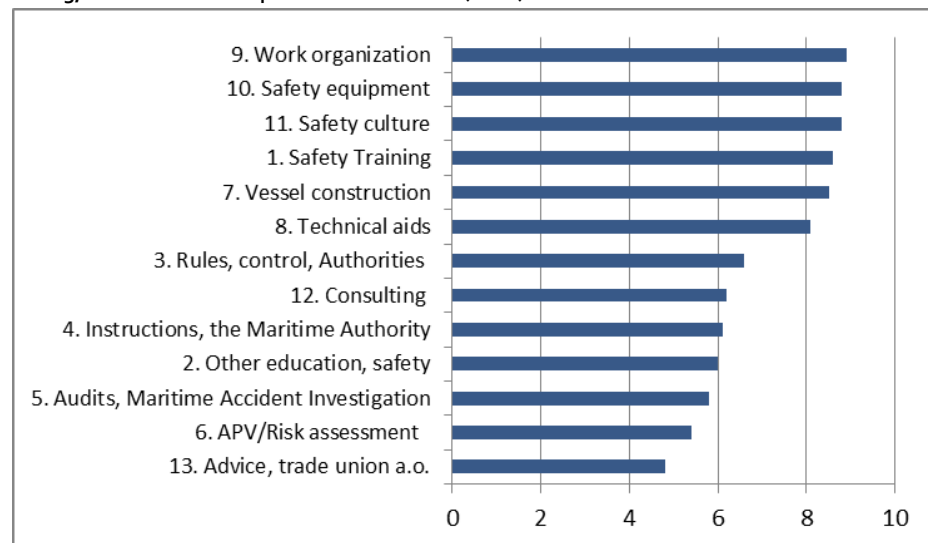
9. Work organization
10. Safety equipment
11. Safety culture
1. Safety Training
7. Vessel construction
8. Technical aids
3. Rules, control, Authorities
12. Consulting
4. Instructions, the Maritime Authority
2. Other education, safety
5. Audits, Maritime Accident Investigation
6. APV/Risk assessment
13. Advice, trade union a.o.

0 2 4 6 8 10